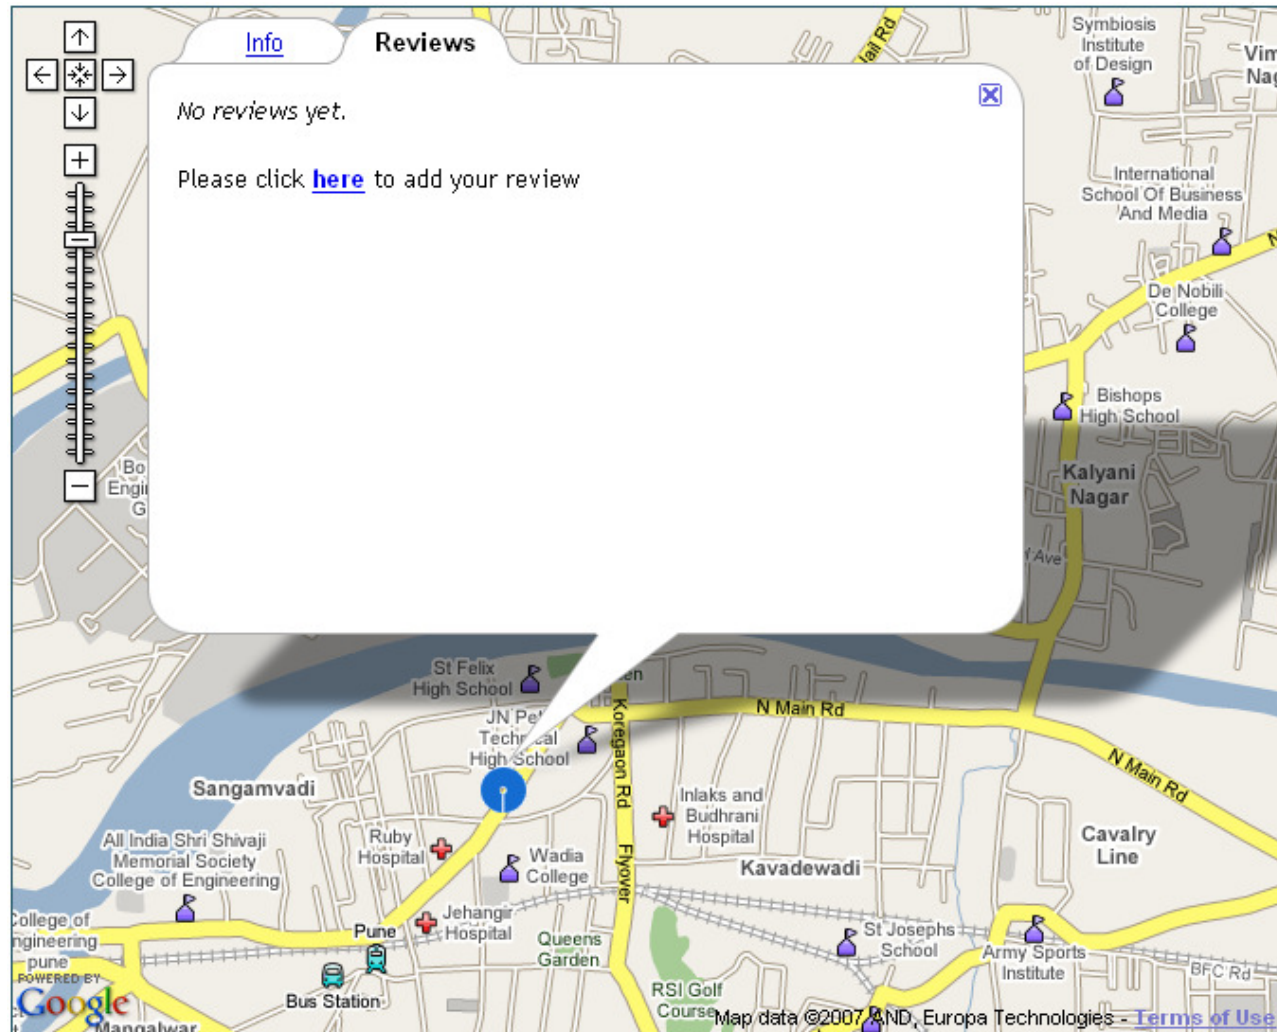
Info

Reviews

No reviews yet.

Please click here to add your review

Symbiosis Institute of Design

Vim Nag

International School Of Business And Media

De Nobili College

Bishops High School

Kalyani Nagar

Ave

Bo Engi G

St Felix High School

JN Pe Tech cal High School

N Main Rd

Koregaon Rd

N Main Rd

Sangamvadi

All India Shri Shivaji Memorial Society College of Engineering

Ruby Hospital

Wadia College

Inlaks and Budhrani Hospital

Kavadewadi

Flyover

Cavalry Line

College of ngineering pune

Jehangir Hospital

Pune

Queens Garden

St Josephs School

Army Sports Institute

BFC Rd

POWERED BY Google

Bus Station

Mangalwar

RSI Golf Course

Map data ©2007 AND, Europa Technologies - Terms of Use